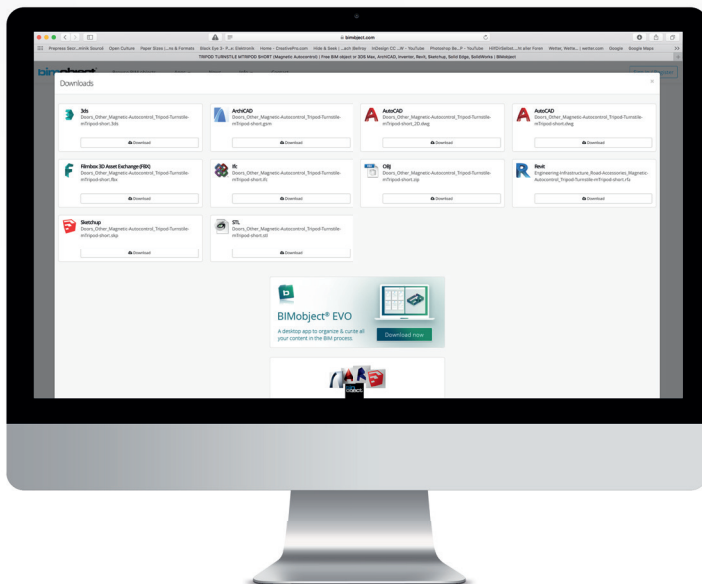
bimobject.com

Prepress Secr...mmik Soundi Open Culture Paper Sizes (...ns & Formats Black Eye 3- P...k Elektronik Home - CreativePro.com Hide & Seek (...ach (Bellroy InDesign CC ...W - YouTube Photoshop Be...P - YouTube HIRD/Isfoot...ht eller Foren Wetter, Wette...| wetter.com Google Google Maps

TRIPOD TURNSTILE MTRIPOD SHORT (Magnetic Autocontrol) | Free BIM object for 3DS Max, ArchiCAD, Inventor, Revit, Sketchup, Solid Edge, SolidWorks | BIMobject

Downloads

3ds
Doors_Other_Magnetic-Autocontrol_Tripod-Turnstile-mTripod-short.3ds
Download

ArchiCAD
Doors_Other_Magnetic-Autocontrol_Tripod-Turnstile-mTripod-short.gsm
Download

AutoCAD
Doors_Other_Magnetic-Autocontrol_Tripod-Turnstile-mTripod-short_2D.dwg
Download

AutoCAD
Doors_Other_Magnetic-Autocontrol_Tripod-Turnstile-mTripod-short.dwg
Download

Filmbox 3D Asset Exchange (FBX)
Doors_Other_Magnetic-Autocontrol_Tripod-Turnstile-mTripod-short.fbx
Download

Ifc
Doors_Other_Magnetic-Autocontrol_Tripod-Turnstile-mTripod-short.ifc
Download

OBJ
Doors_Other_Magnetic-Autocontrol_Tripod-Turnstile-mTripod-short.zip
Download

Revit
Engineering-Infrastructure_Road-Accessories_Magnetic-Autocontrol_Tripod-Turnstile-mTripod-short.rfa
Download

Sketchup
Doors_Other_Magnetic-Autocontrol_Tripod-Turnstile-mTripod-short.skp
Download

STL
Doors_Other_Magnetic-Autocontrol_Tripod-Turnstile-mTripod-short.stl
Download

BIMobject® EVO
A desktop app to organize & curate all your content in the BIM process
Download now